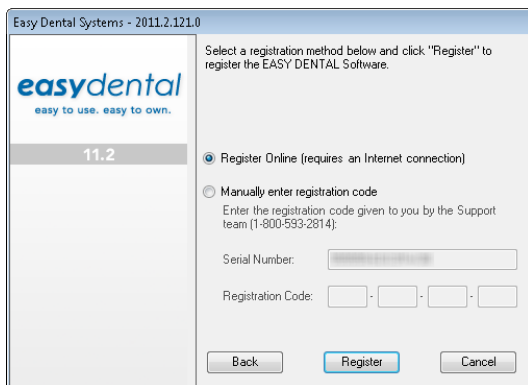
Easy Dental Systems - 2011.2.121.0

easydental
easy to use. easy to own.

11.2

Select a registration method below and click "Register" to register the EASY DENTAL Software.

Register Online (requires an Internet connection)

Manually enter registration code

Enter the registration code given to you by the Support team (1-800-593-2814):

Serial Number: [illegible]

Registration Code: - - -

Back

Register

Cancel